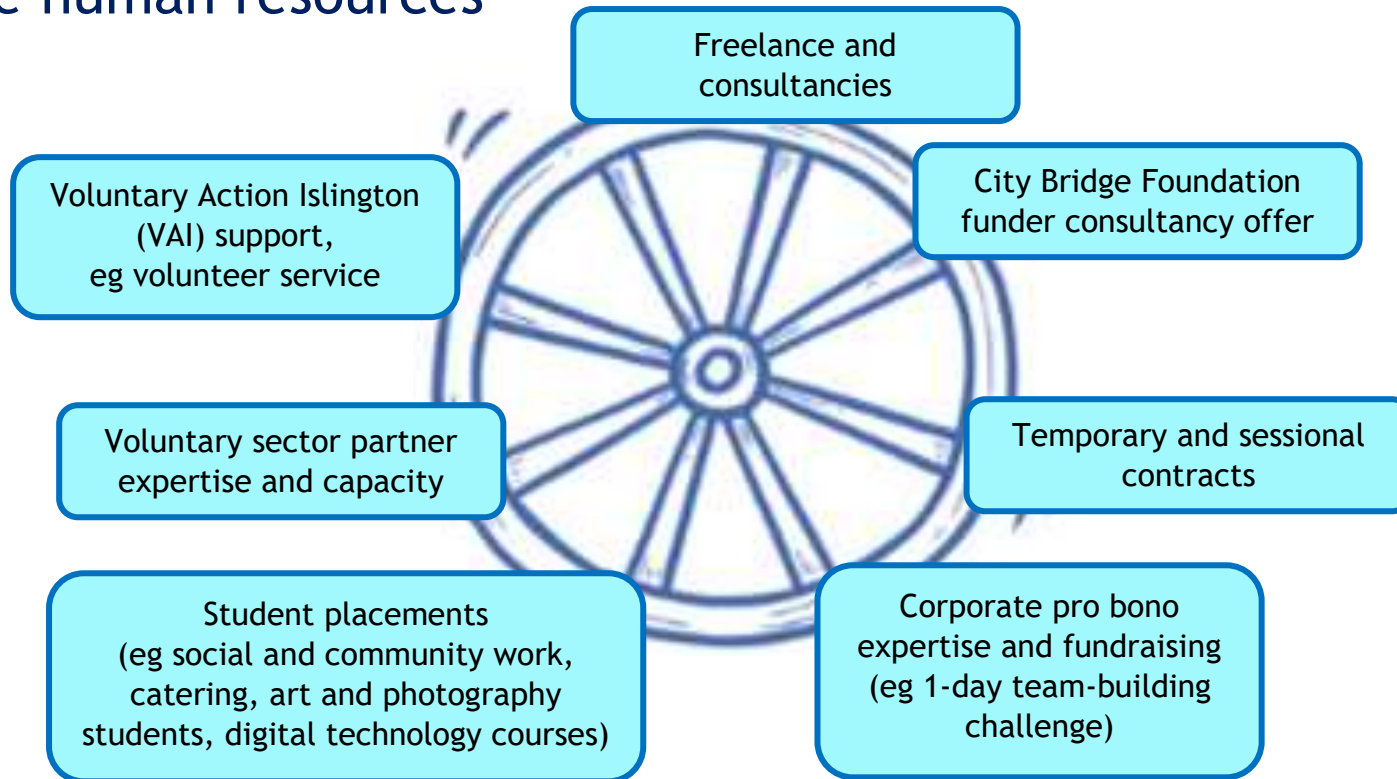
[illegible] human resources

Freelance and consultancies

Voluntary Action Islington (VAI) support, eg volunteer service

City Bridge Foundation funder consultancy offer

Voluntary sector partner expertise and capacity

Temporary and sessional contracts

Student placements (eg social and community work, catering, art and photography students, digital technology courses)

Corporate pro bono expertise and fundraising (eg 1-day team-building challenge)